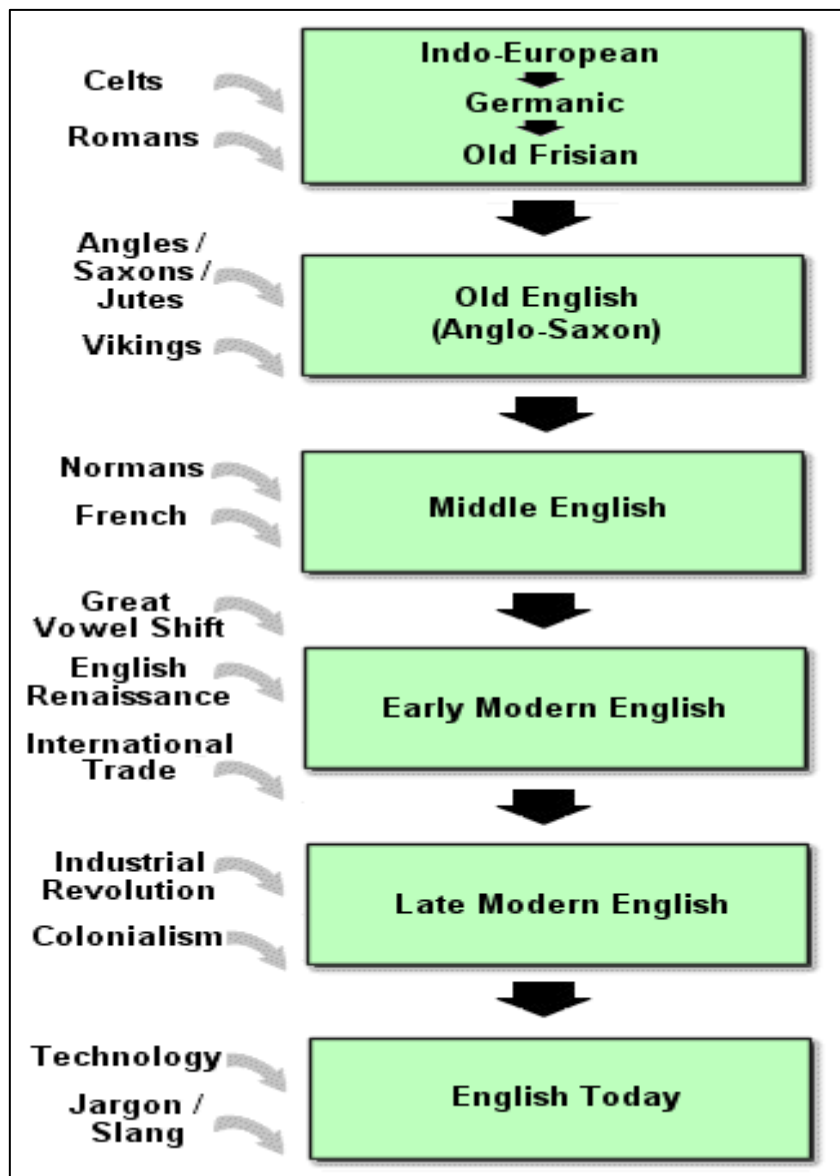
Celts

Romans

Indo-European
Germanic
Old Frisian

Angles / Saxons / Jutes

Vikings

Old English (Anglo-Saxon)

Normans

French

Middle English

Great Vowel Shift

English Renaissance

International Trade

Early Modern English

Industrial Revolution

Colonialism

Late Modern English

Technology

Jargon / Slang

English Today